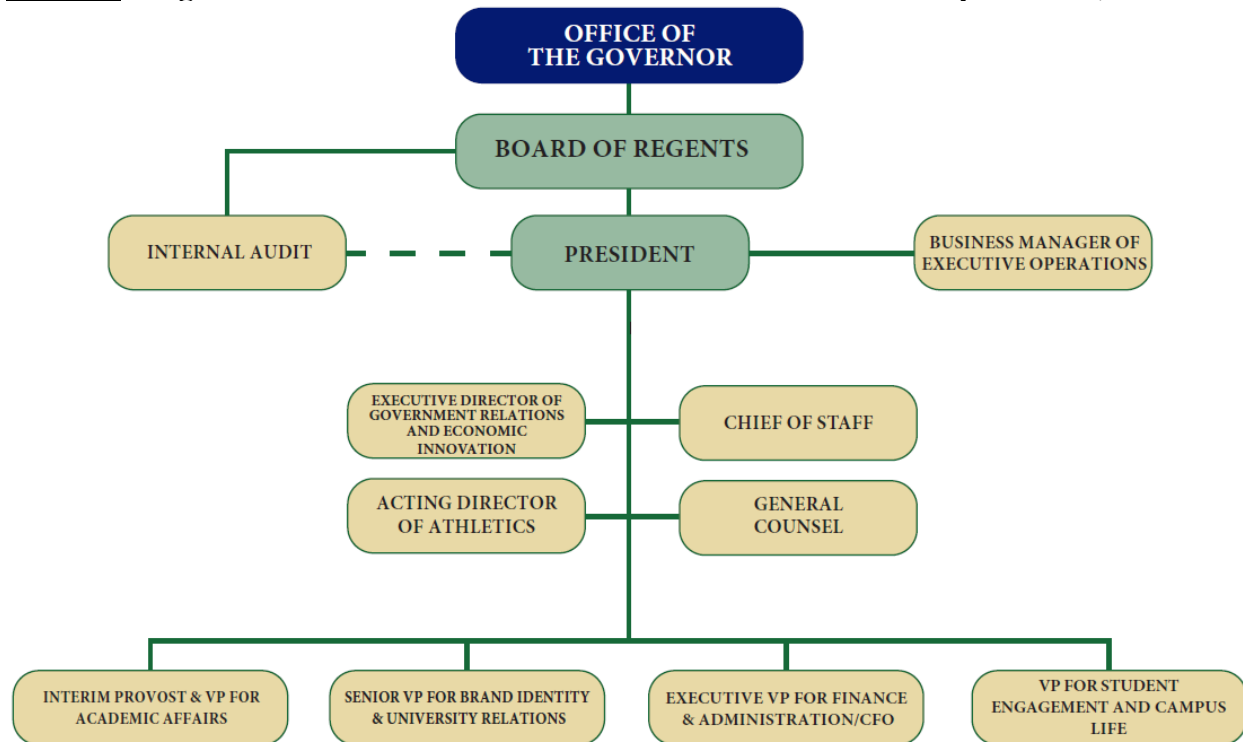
OFFICE OF THE GOVERNOR

BOARD OF REGENTS

INTERNAL AUDIT

PRESIDENT

BUSINESS MANAGER OF EXECUTIVE OPERATIONS

EXECUTIVE DIRECTOR OF GOVERNMENT RELATIONS AND ECONOMIC INNOVATION

CHIEF OF STAFF

ACTING DIRECTOR OF ATHLETICS

GENERAL COUNSEL

INTERIM PROVOST & VP FOR ACADEMIC AFFAIRS

SENIOR VP FOR BRAND IDENTITY & UNIVERSITY RELATIONS

EXECUTIVE VP FOR FINANCE & ADMINISTRATION/CFO

VP FOR STUDENT ENGAGEMENT AND CAMPUS LIFE